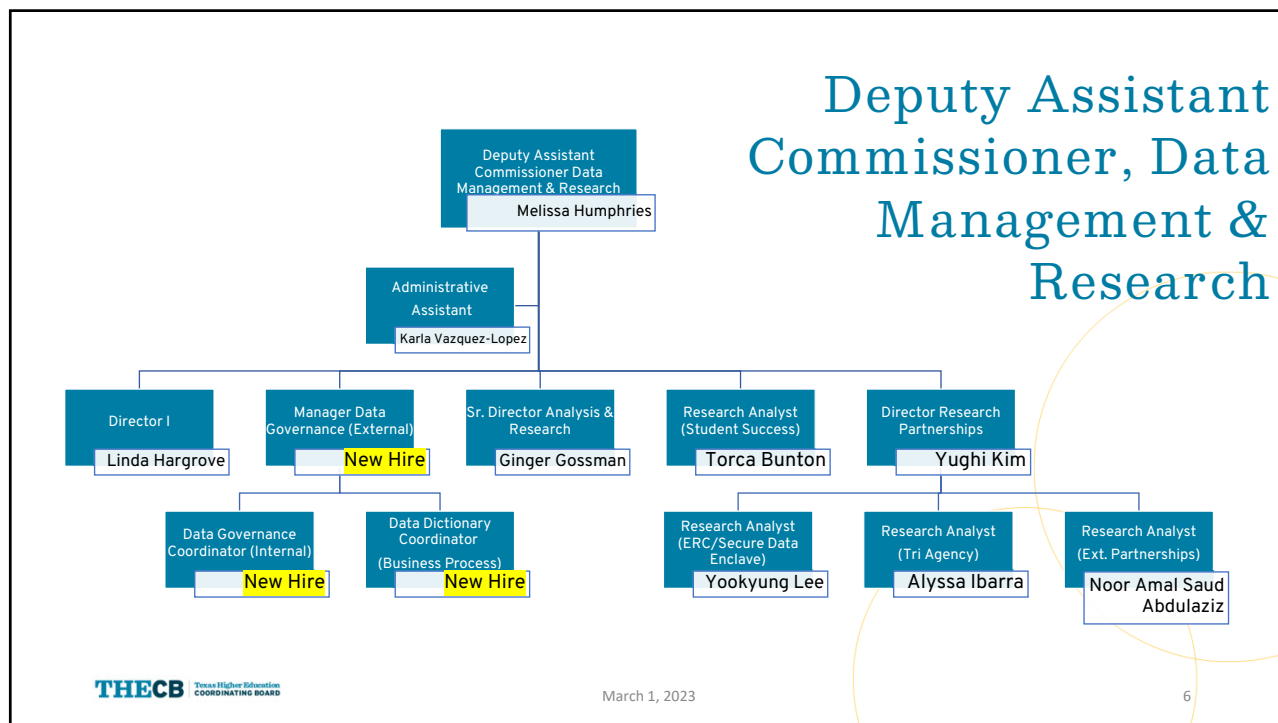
Deputy Assistant Commissioner, Data Management & Research

Deputy Assistant Commissioner Data Management & Research
Melissa Humphries

Administrative Assistant
Karla Vazquez-Lopez

Director I
Linda Hargrove

Manager Data Governance (External)
New Hire

Sr. Director Analysis & Research
Ginger Gossman

Research Analyst (Student Success)
Torca Bunton

Director Research Partnerships
Yughi Kim

Data Governance Coordinator (Internal)
New Hire

Data Dictionary Coordinator (Business Process)
New Hire

Research Analyst (ERC/Secure Data Enclave)
Yookyung Lee

Research Analyst (Tri Agency)
Alyssa Ibarra

Research Analyst (Ext. Partnerships)
Noor Amal Saud Abdulaziz

THECB Texas Higher Education COORDINATING BOARD

March 1, 2023

6